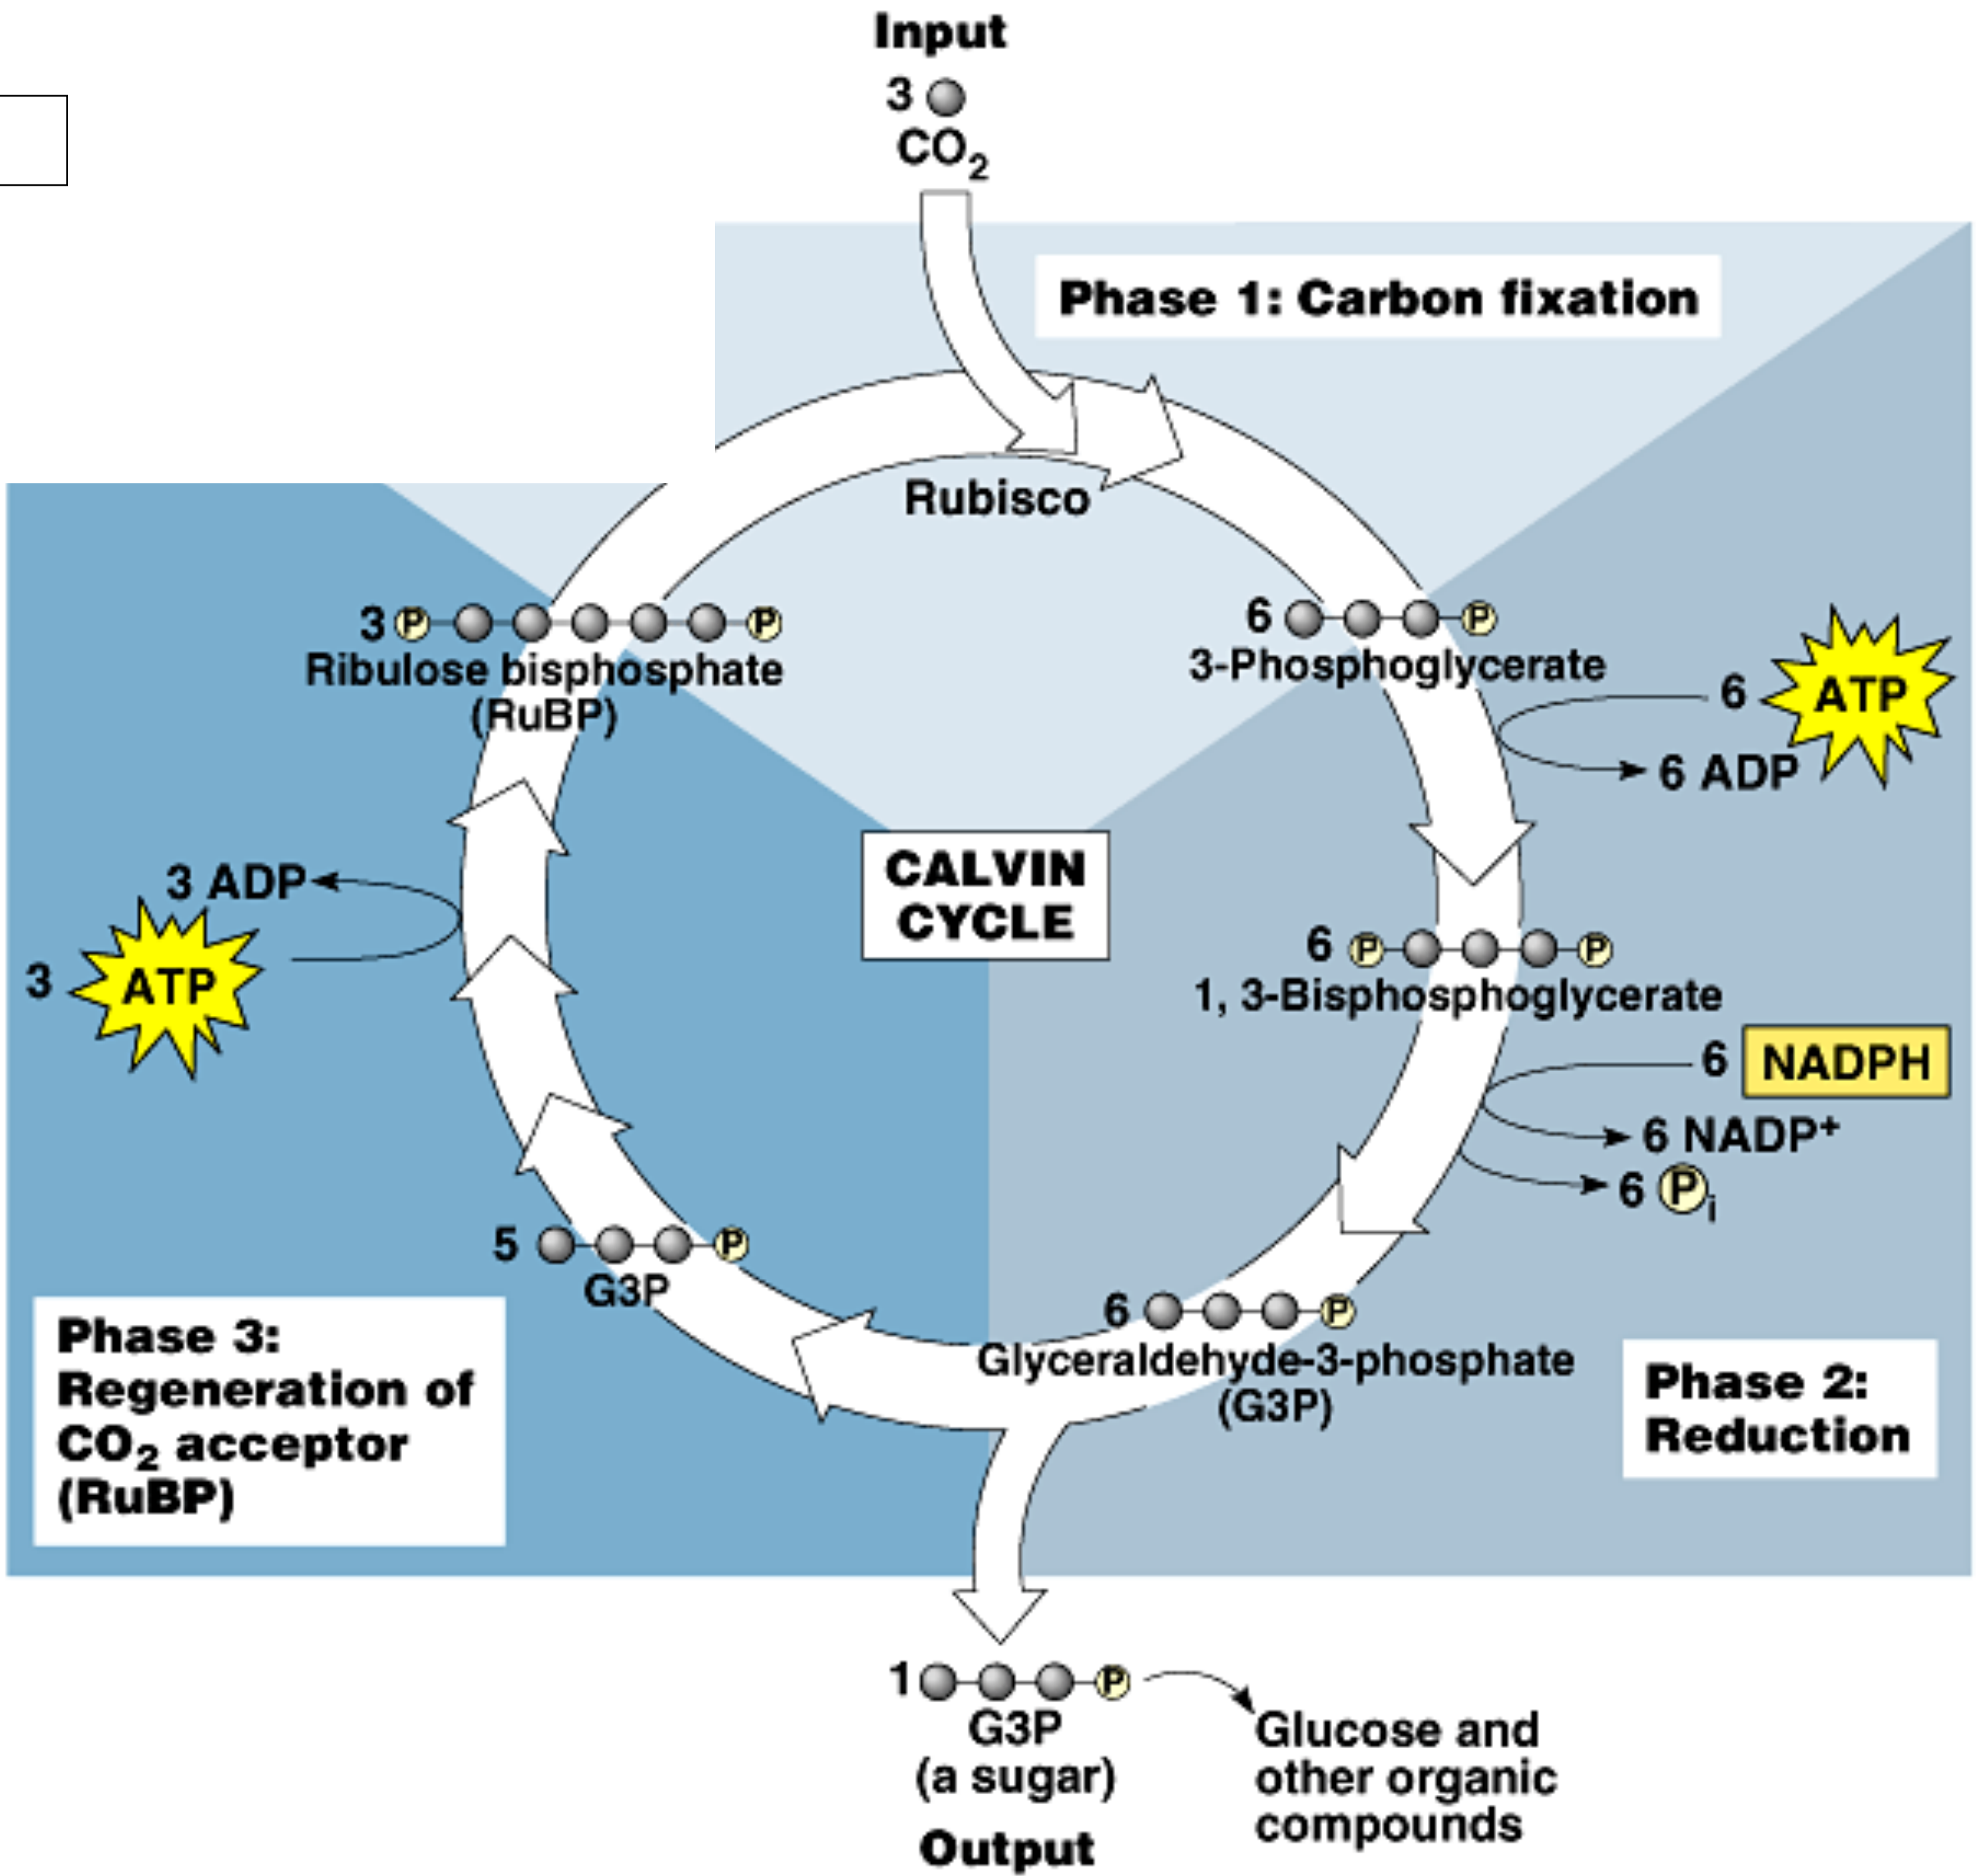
Input

3

$CO_2$

Phase 1: Carbon fixation

Rubisco

3 P P
Ribulose bisphosphate (RuBP)

6 P
3-Phosphoglycerate

6 ATP

6 ADP

CALVIN CYCLE

3 ADP

3 ATP

6 P P
1, 3-Bisphosphoglycerate

6 NADPH

6 $NADP^+$

6 $P_i$

5 P
G3P

6 P
Glyceraldehyde-3-phosphate (G3P)

Phase 3: Regeneration of $CO_2$ acceptor (RuBP)

Phase 2: Reduction

1 P
G3P
(a sugar)
Output

Glucose and other organic compounds